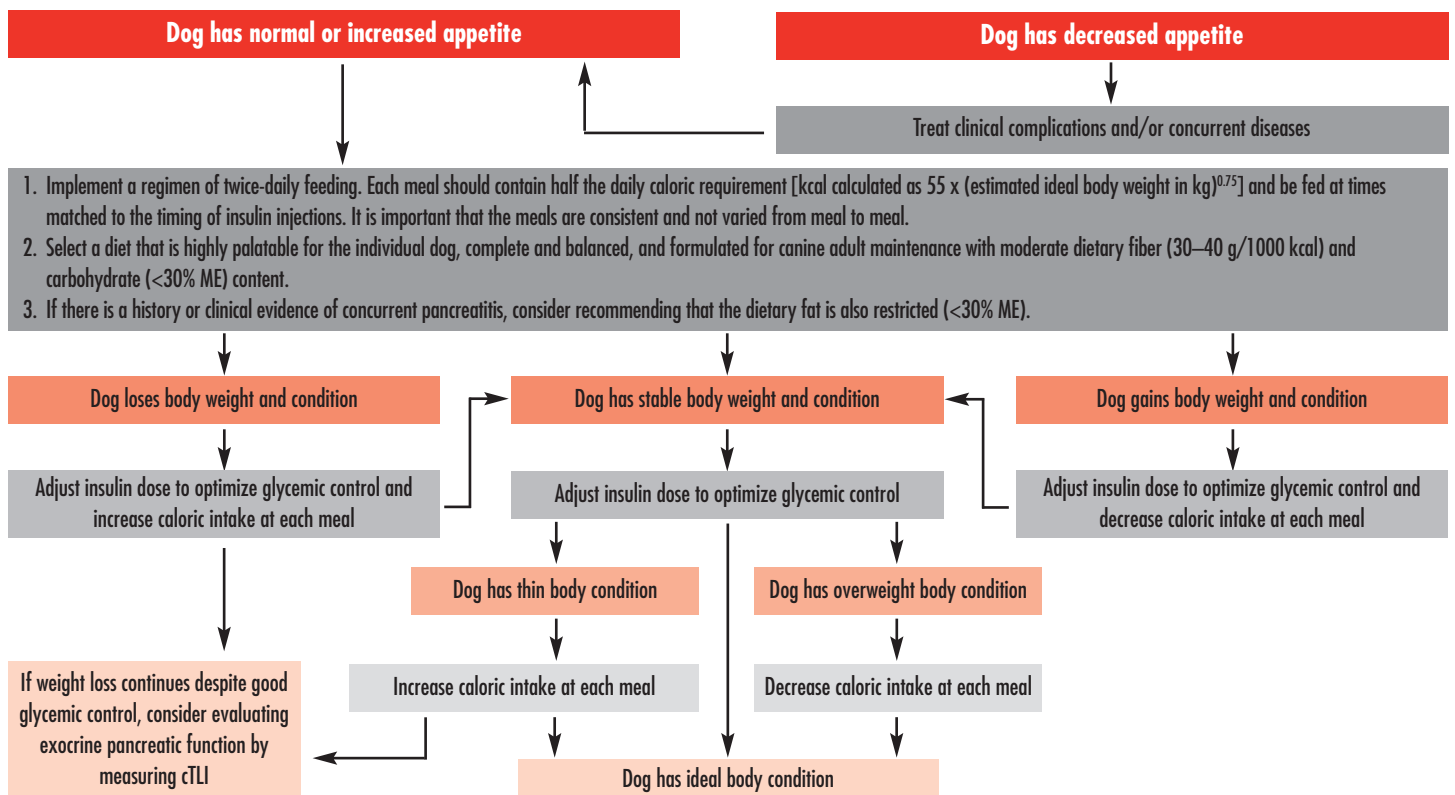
Dog has normal or increased appetite

Dog has decreased appetite

Treat clinical complications and/or concurrent diseases

1. Implement a regimen of twice-daily feeding. Each meal should contain half the daily caloric requirement [kcal calculated as 55 x (estimated ideal body weight in kg)$^{0.75}$] and be fed at times matched to the timing of insulin injections. It is important that the meals are consistent and not varied from meal to meal.
2. Select a diet that is highly palatable for the individual dog, complete and balanced, and formulated for canine adult maintenance with moderate dietary fiber (30–40 g/1000 kcal) and carbohydrate (<30% ME) content.
3. If there is a history or clinical evidence of concurrent pancreatitis, consider recommending that the dietary fat is also restricted (<30% ME).

Dog loses body weight and condition

Dog has stable body weight and condition

Dog gains body weight and condition

Adjust insulin dose to optimize glycemic control and increase caloric intake at each meal

Adjust insulin dose to optimize glycemic control

Adjust insulin dose to optimize glycemic control and decrease caloric intake at each meal

Dog has thin body condition

Dog has overweight body condition

If weight loss continues despite good glycemic control, consider evaluating exocrine pancreatic function by measuring cTLI

Increase caloric intake at each meal

Decrease caloric intake at each meal

Dog has ideal body condition